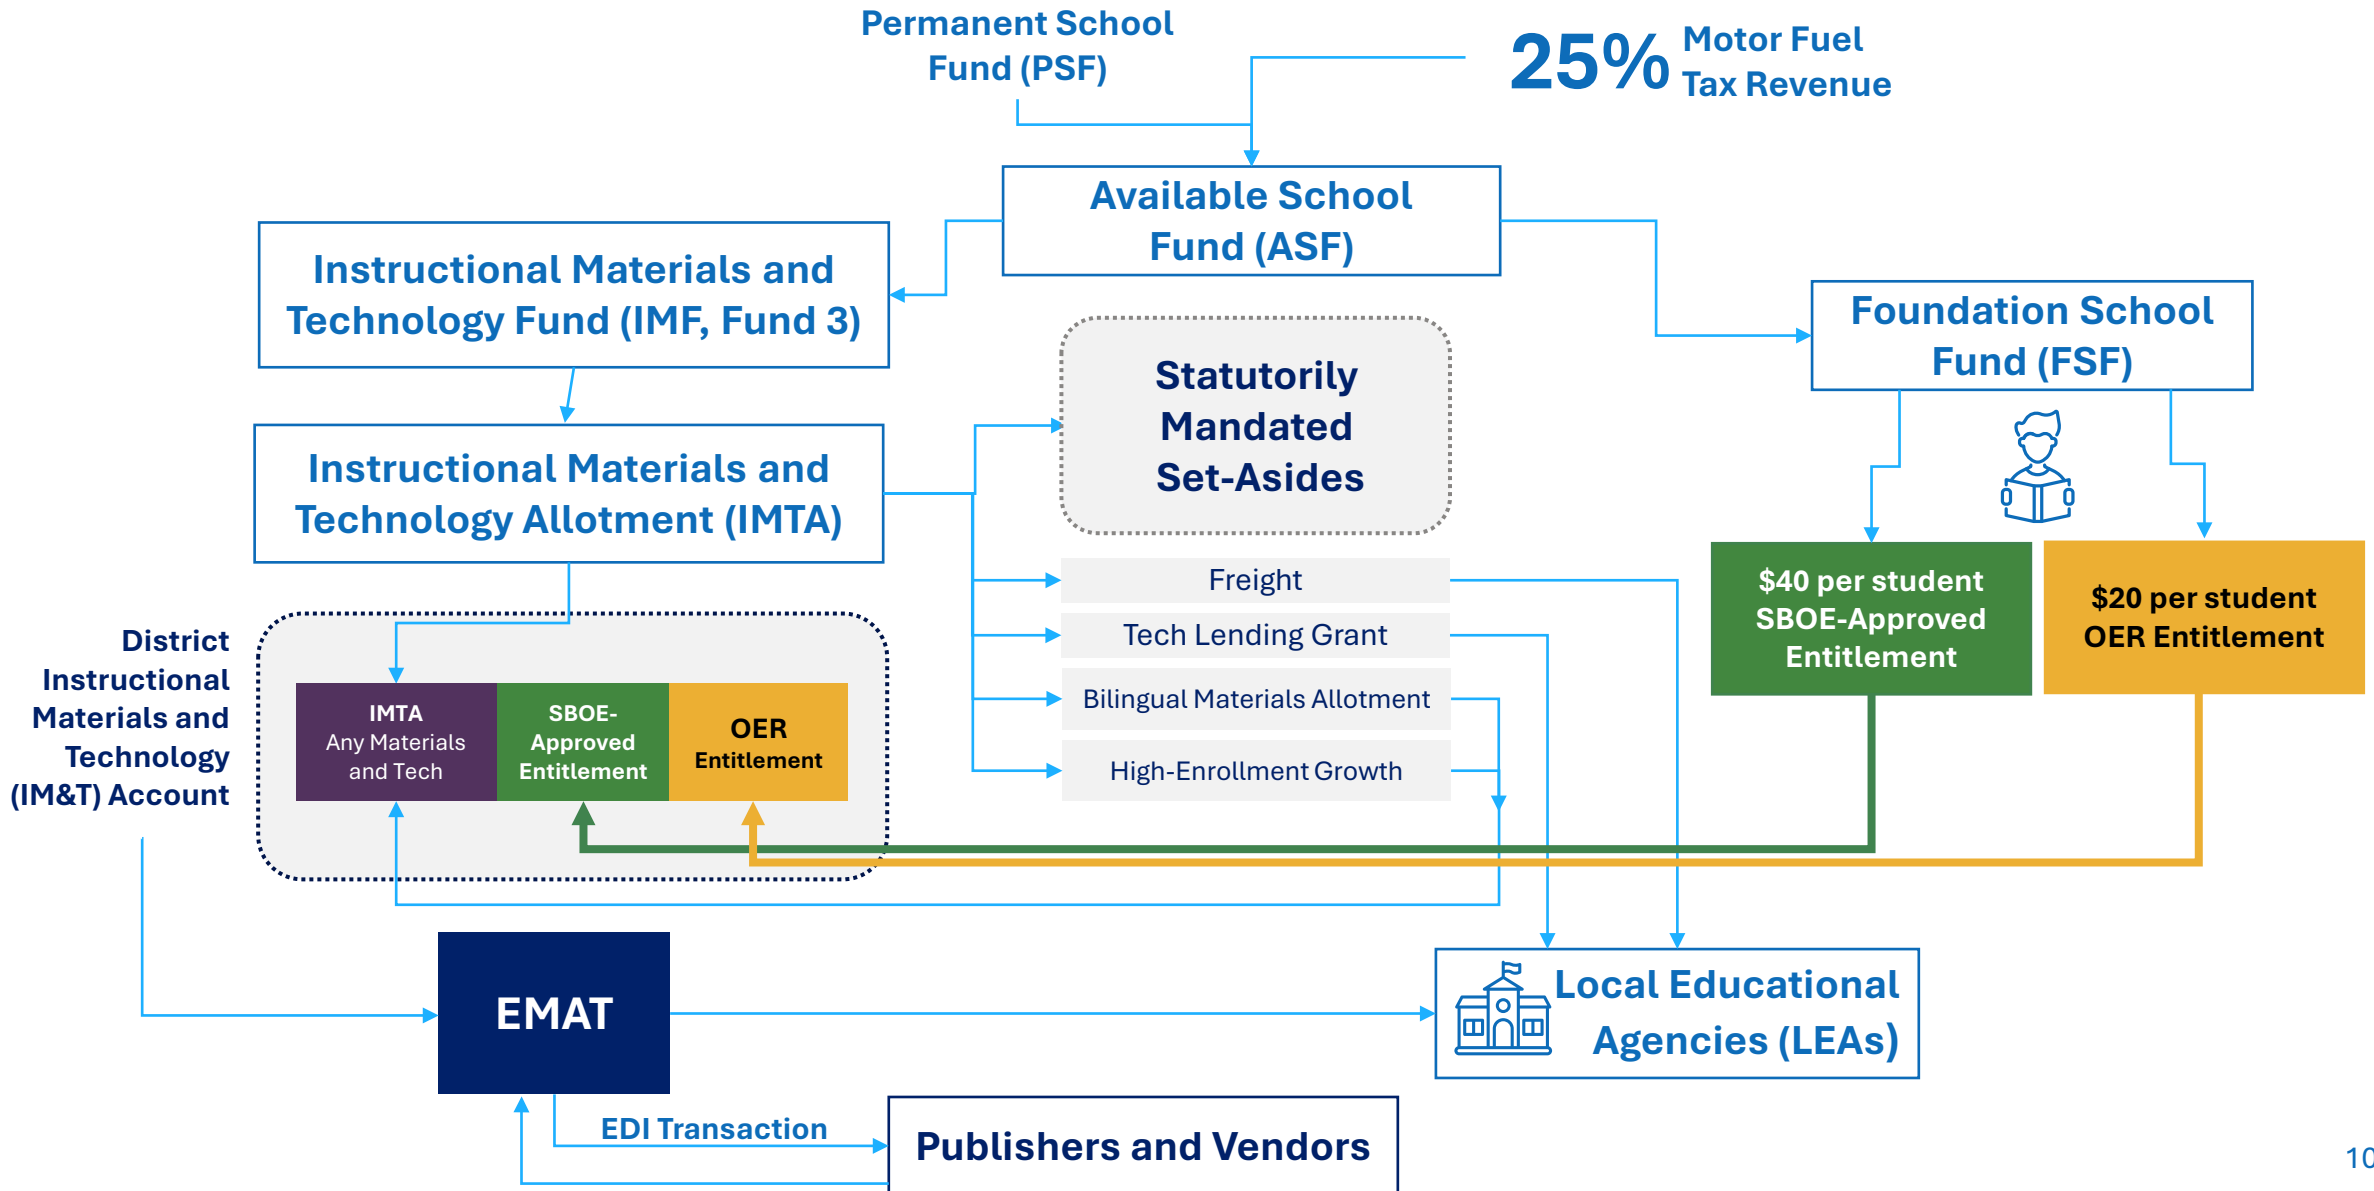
Permanent School Fund (PSF)

25% Motor Fuel Tax Revenue

Available School Fund (ASF)

Instructional Materials and Technology Fund (IMF, Fund 3)

Foundation School Fund (FSF)

Instructional Materials and Technology Allotment (IMTA)

Statutorily Mandated Set-Asides

Freight

Tech Lending Grant

Bilingual Materials Allotment

High-Enrollment Growth

$40 per student SBOE-Approved Entitlement

$20 per student OER Entitlement

District Instructional Materials and Technology (IM&T) Account

IMTA Any Materials and Tech

SBOE-Approved Entitlement

OER Entitlement

EMAT

Local Educational Agencies (LEAs)

EDI Transaction

Publishers and Vendors

10